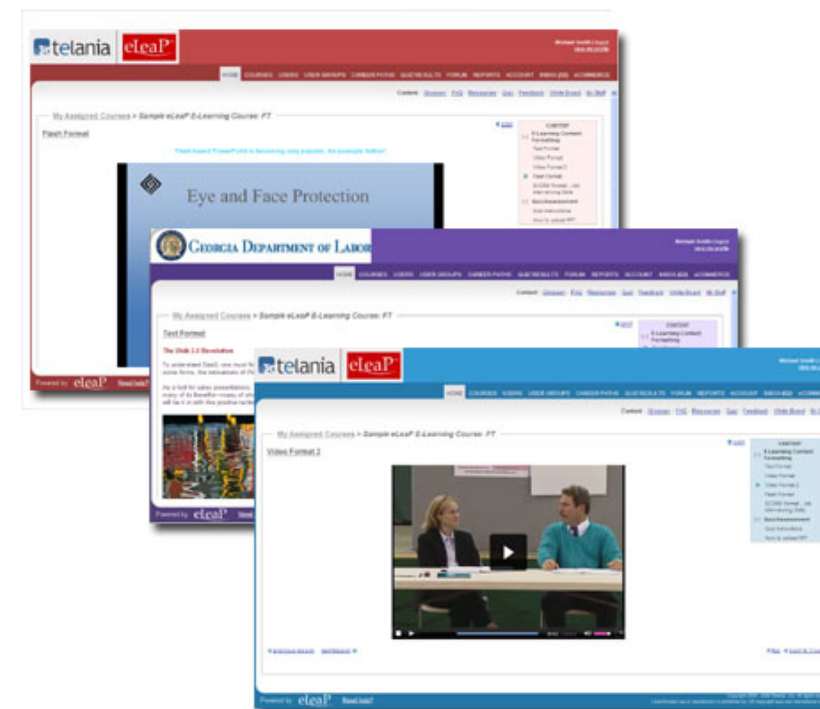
telania eLeaP

HOME COURSES USERS USER GROUPS CAREER PATHS QUIZ RESULTS FORUM REPORTS ACCOUNT INBOX ECOMMERCE

Content Glossary FAQ Resources Quiz Feedback White Board My Stuff

My Assigned Courses > Sample eLeaP E-Learning Course: FT

Flash Format

Eye and Face Protection

CONTENT
E-Learning Content Formatting
Text Format
Video Format
Video Format 2
Flash Format

Powered by eLeaP

GEORGIA DEPARTMENT OF LABOR

HOME COURSES USERS USER GROUPS CAREER PATHS QUIZ RESULTS FORUM REPORTS ACCOUNT INBOX ECOMMERCE

Content Glossary FAQ Resources Quiz Feedback White Board My Stuff

My Assigned Courses > Sample eLeaP E-Learning Course: FT

Text Format

The Web 2.0 Revolution

CONTENT
E-Learning Content Formatting

Powered by eLeaP

telania eLeaP

HOME COURSES USERS USER GROUPS CAREER PATHS QUIZ RESULTS FORUM REPORTS ACCOUNT INBOX ECOMMERCE

Content Glossary FAQ Resources Quiz Feedback White Board My Stuff

My Assigned Courses > Sample eLeaP E-Learning Course: FT

Video Format 2

CONTENT
E-Learning Content Formatting
Text Format
Video Format
Video Format 2
Flash Format
Bars/Assessment
Quiz Instructions
How to upload PPT

Powered by eLeaP